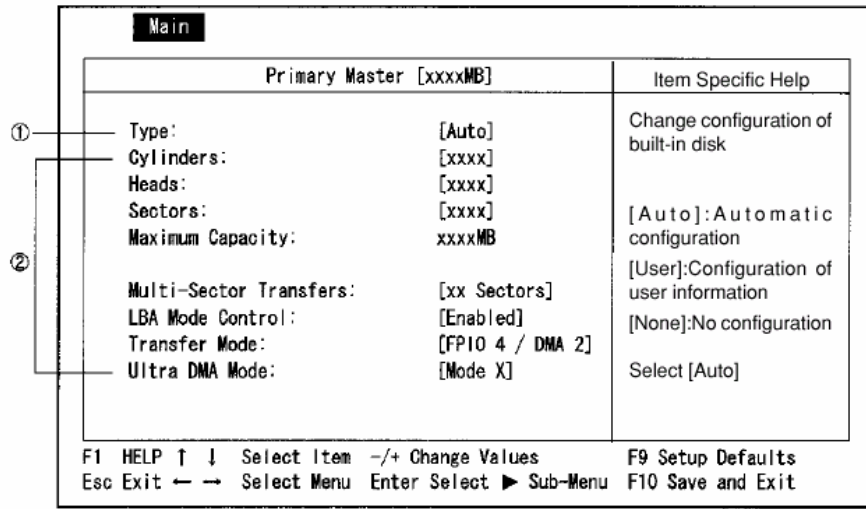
Main

Primary Master [xxxxMB]

Item Specific Help

①
Type: [Auto]
Cylinders: [xxxx]
Heads: [xxxx]
Sectors: [xxxx]
Maximum Capacity: xxxxMB

②
Multi-Sector Transfers: [xx Sectors]
LBA Mode Control: [Enabled]
Transfer Mode: [FPIO 4 / DMA 2]
Ultra DMA Mode: [Mode X]

Change configuration of built-in disk

[Auto]:Automatic configuration

[User]:Configuration of user information

[None]:No configuration

Select [Auto]

F1 HELP ↑ ↓ Select Item -/+ Change Values F9 Setup Defaults
Esc Exit ← → Select Menu Enter Select ▶ Sub-Menu F10 Save and Exit